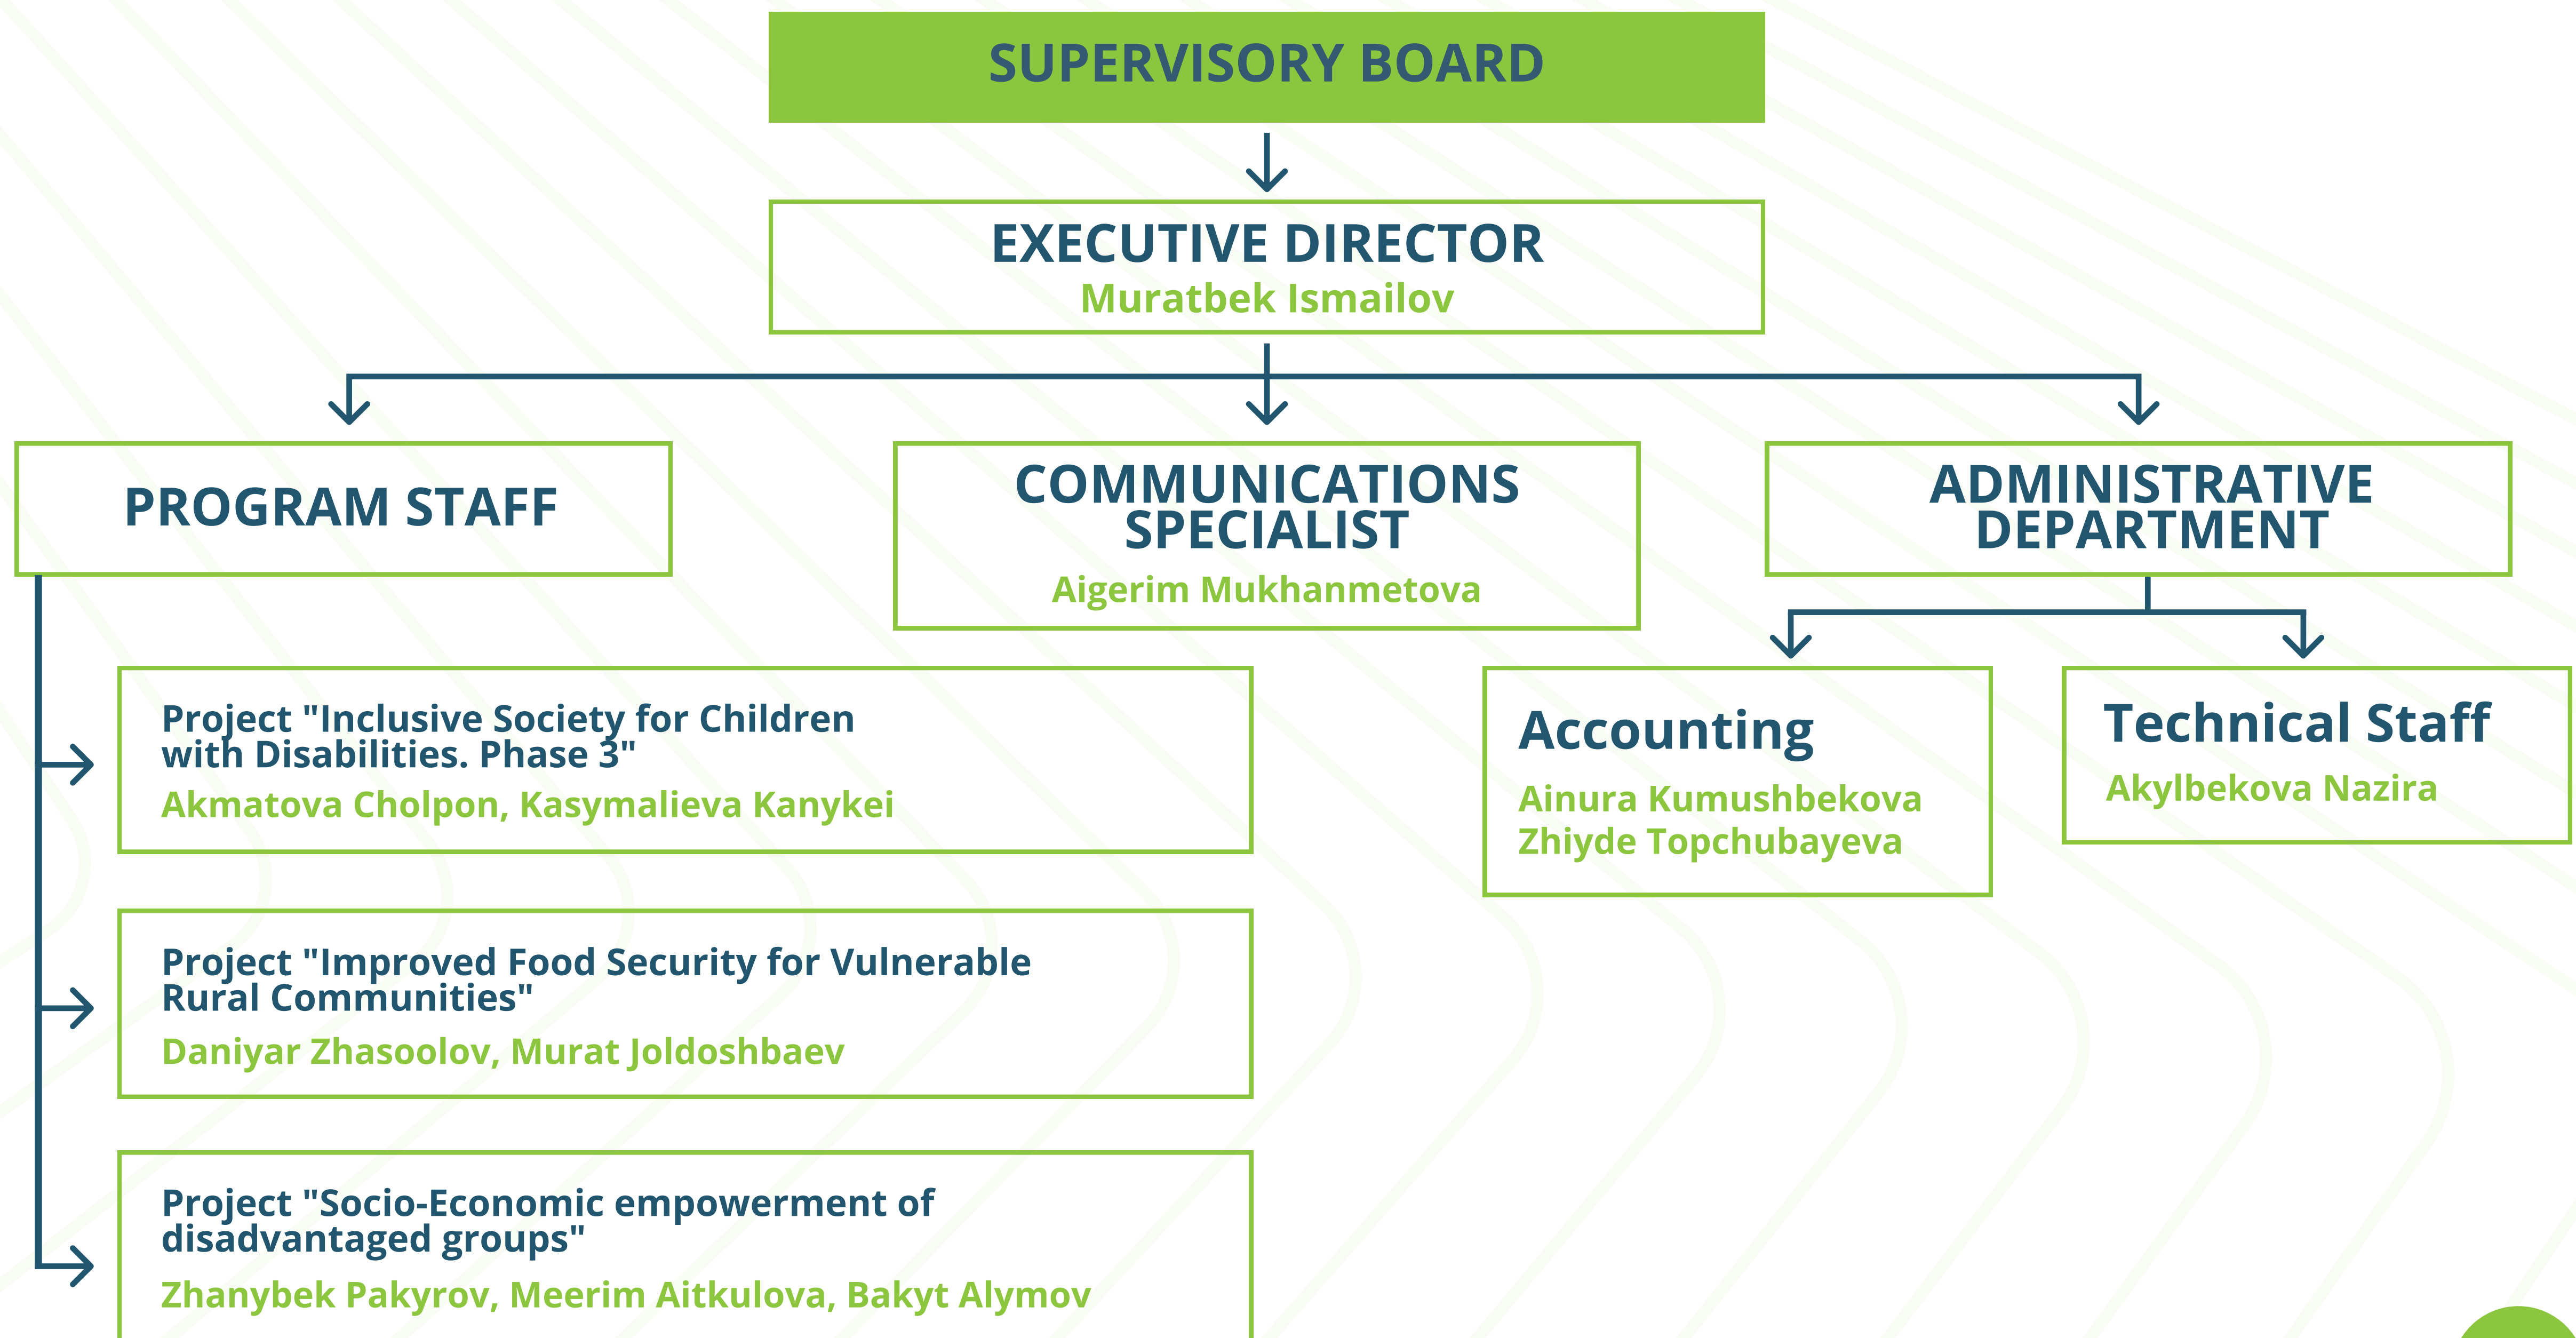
SUPERVISORY BOARD

EXECUTIVE DIRECTOR
Muratbek Ismailov

PROGRAM STAFF

COMMUNICATIONS SPECIALIST
Aigerim Mukhanmetova

ADMINISTRATIVE DEPARTMENT

Project "Inclusive Society for Children with Disabilities. Phase 3"
Akmatova Cholpon, Kasymalieva Kanykei

Accounting
Ainura Kumushbekova
Zhiyde Topchubayeva

Technical Staff
Akylbekova Nazira

Project "Improved Food Security for Vulnerable Rural Communities"
Daniyar Zhasoolov, Murat Joldoshbaev

Project "Socio-Economic empowerment of disadvantaged groups"
Zhanybek Pakyrov, Meerim Aitkulova, Bakyt Alymov